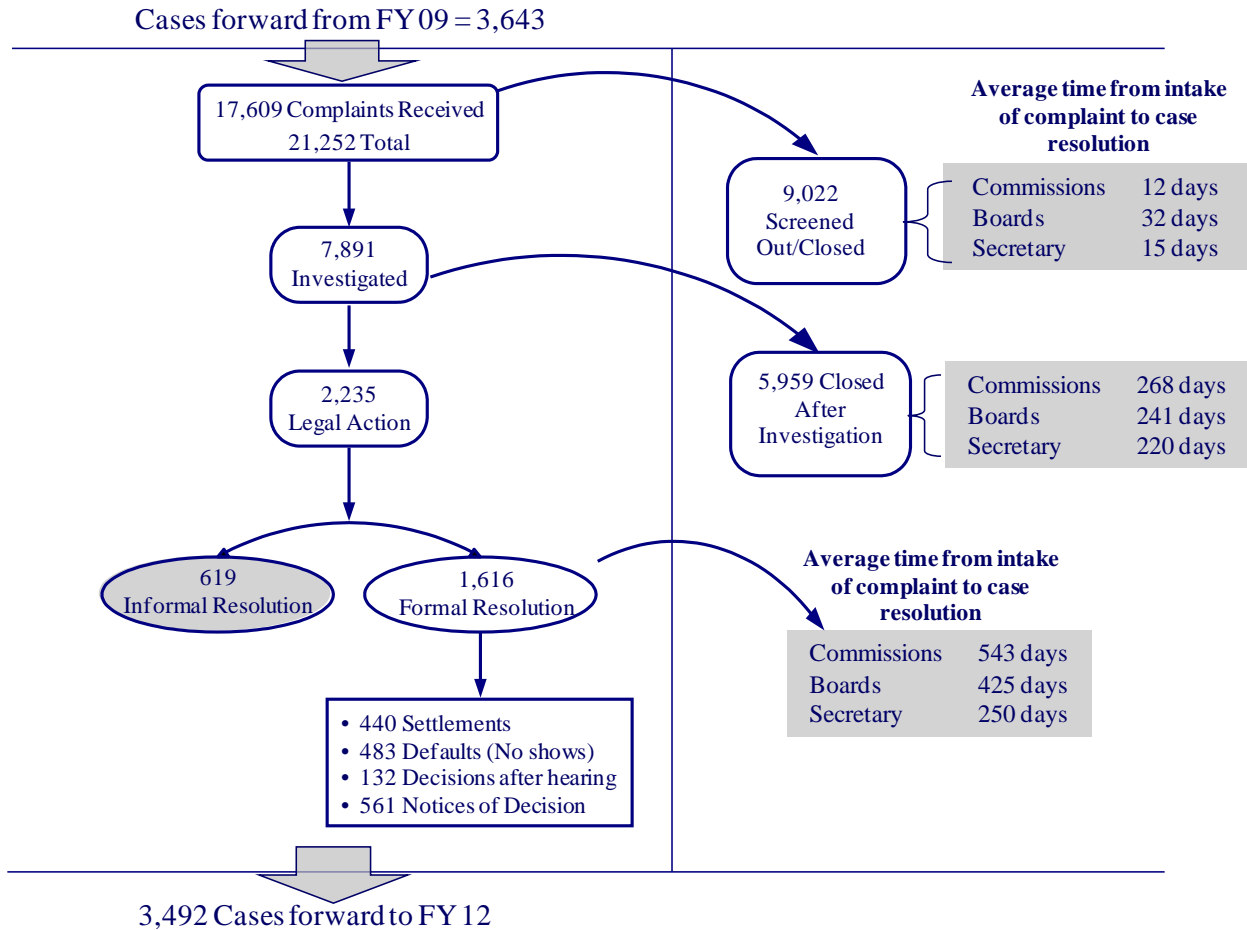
Cases forward from FY 09 = 3,643

17,609 Complaints Received
21,252 Total

7,891
Investigated

2,235
Legal Action

619
Informal Resolution

1,616
Formal Resolution

• 440 Settlements
• 483 Defaults (No shows)
• 132 Decisions after hearing
• 561 Notices of Decision

3,492 Cases forward to FY 12

Average time from intake of complaint to case resolution

9,022
Screened Out/Closed

| | |
|---|---|
| Commissions | 12 days |
| Boards | 32 days |
| Secretary | 15 days |

5,959 Closed After Investigation

| | |
|---|---|
| Commissions | 268 days |
| Boards | 241 days |
| Secretary | 220 days |

Average time from intake of complaint to case resolution

| | |
|---|---|
| Commissions | 543 days |
| Boards | 425 days |
| Secretary | 250 days |